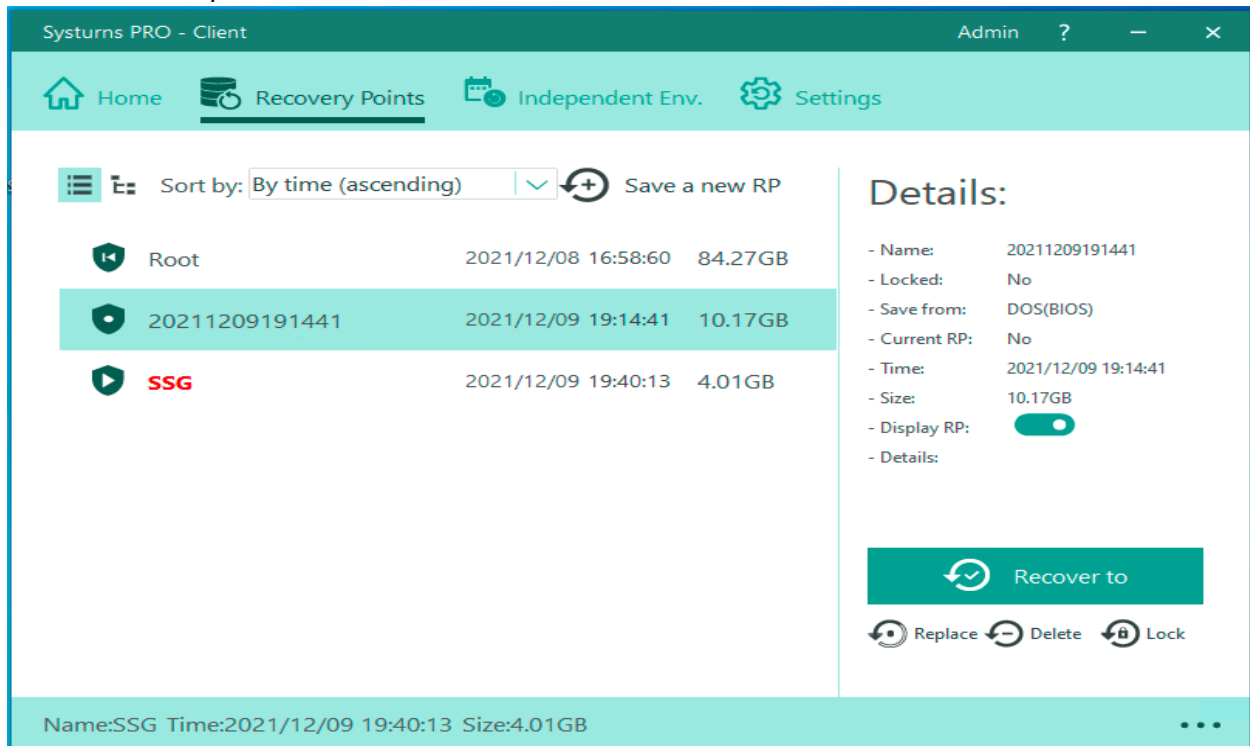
Systurns PRO - Client

Admin ? — ×

Home Recovery Points Independent Env. Settings

Sort by: By time (ascending) Save a new RP

| Root | 2021/12/08 16:58:60 | 84.27GB |
|---|---|---|
| 20211209191441 | 2021/12/09 19:14:41 | 10.17GB |
| SSG | 2021/12/09 19:40:13 | 4.01GB |

Details:

- Name: 20211209191441
- Locked: No
- Save from: DOS(BIOS)
- Current RP: No
- Time: 2021/12/09 19:14:41
- Size: 10.17GB
- Display RP:
- Details:

Recover to

Replace Delete Lock

Name:SSG Time:2021/12/09 19:40:13 Size:4.01GB

•••